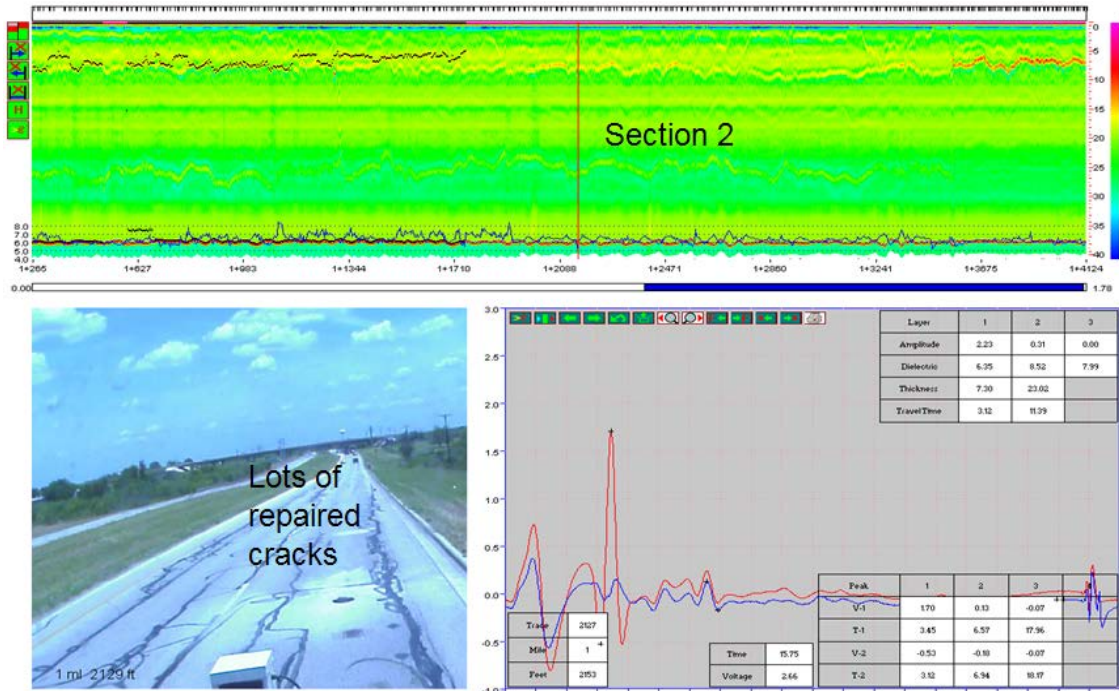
Section 2

0
5
10
15
20
25
30
35
40

8.0
7.0
6.0
5.0
4.0

1+265 1+627 1+983 1+1344 1+1710 1+2088 1+2471 1+2860 1+3241 1+3675 1+4124

0.00 1.78

Lots of repaired cracks

1 mi 2129 ft

3.0
2.5
2.0
1.5
1.0
0.5
0.0
-0.5

| Layer | 1 | 2 | 3 |
|---|---|---|---|
| Amplitude | 2.23 | 0.31 | 0.00 |
| Dielectric | 6.35 | 8.52 | 7.99 |
| Thickness | 7.30 | 23.02 | |
| TravelTime | 3.12 | 11.39 | |

| Peak | 1 | 2 | 3 |
|---|---|---|---|
| V-1 | 1.70 | 0.13 | -0.07 |
| T-1 | 3.45 | 6.57 | 17.96 |
| V-2 | -0.53 | -0.10 | -0.07 |
| T-2 | 3.12 | 6.94 | 18.17 |

| Trace | 2127 |
|---|---|
| Mile | 1 |
| Feet | 2153 |

| Time | 15.75 |
|---|---|
| Voltage | 2.66 |